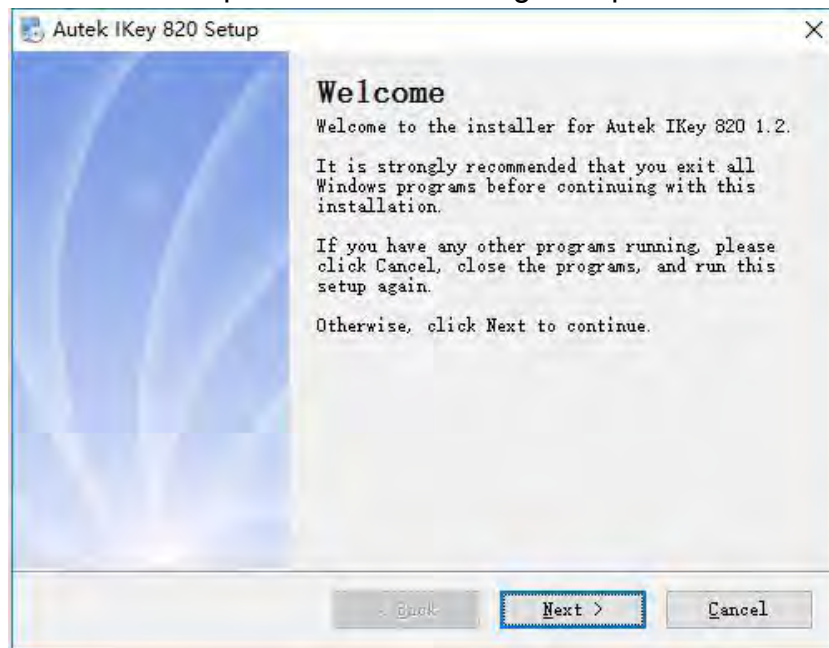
Autek IKey 820 Setup

×

Welcome

Welcome to the installer for Autek IKey 820 1.2.

It is strongly recommended that you exit all Windows programs before continuing with this installation.

If you have any other programs running, please click Cancel, close the programs, and run this setup again.

Otherwise, click Next to continue.

< Back

Next >

Cancel